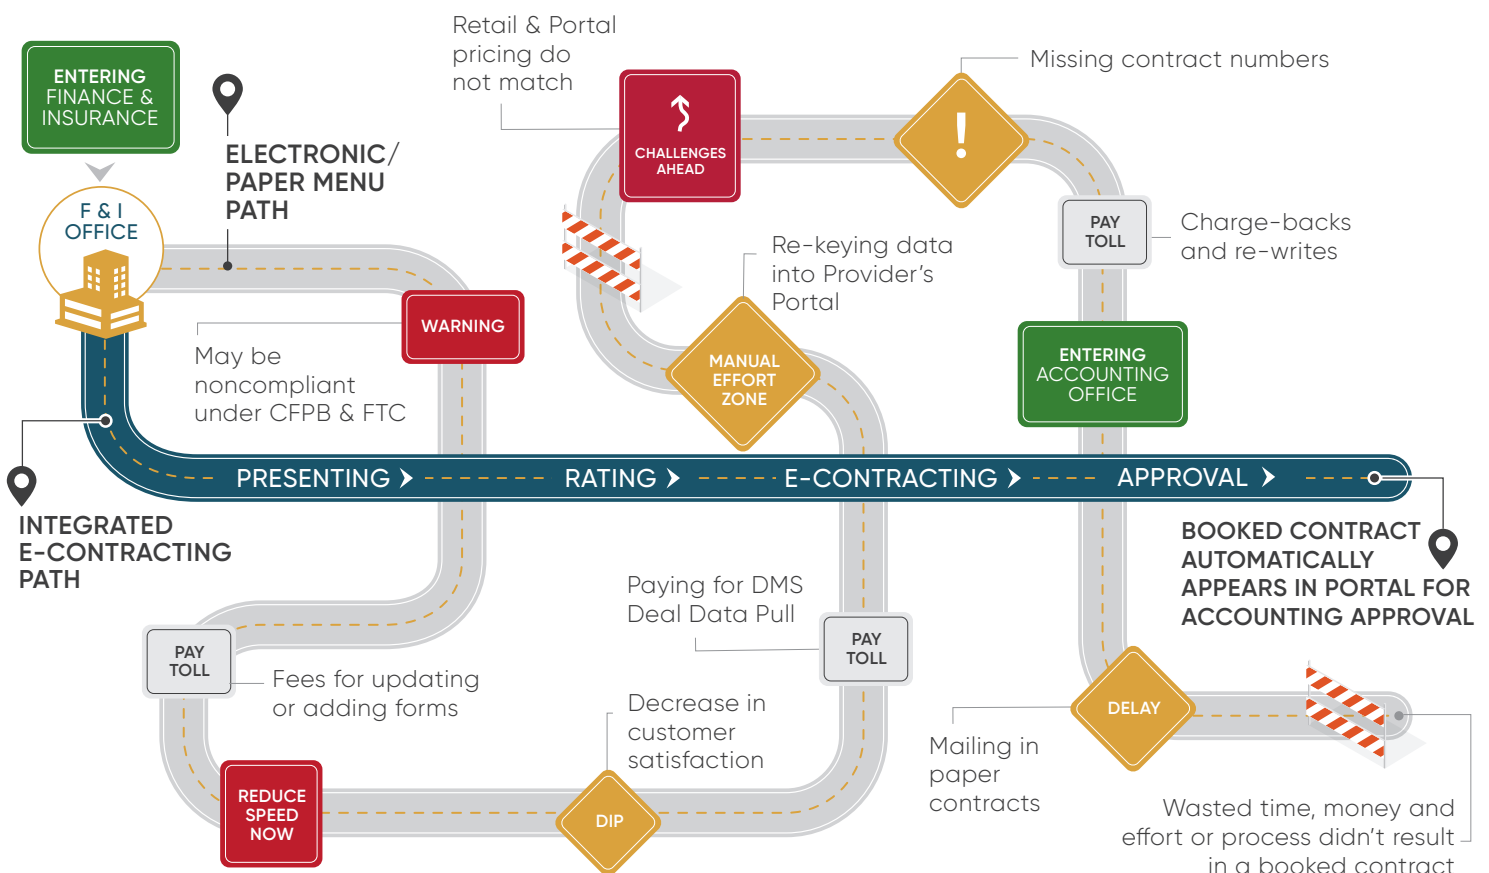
ENTERING FINANCE & INSURANCE

F & I OFFICE

ELECTRONIC/ PAPER MENU PATH

Retail & Portal pricing do not match

CHALLENGES AHEAD

Missing contract numbers

PAY TOLL

Charge-backs and re-writes

Re-keying data into Provider's Portal

MANUAL EFFORT ZONE

WARNING

May be noncompliant under CFPB & FTC

ENTERING ACCOUNTING OFFICE

PRESENTING › RATING › E-CONTRACTING › APPROVAL ›

INTEGRATED E-CONTRACTING PATH

BOOKED CONTRACT AUTOMATICALLY APPEARS IN PORTAL FOR ACCOUNTING APPROVAL

Paying for DMS Deal Data Pull

PAY TOLL

PAY TOLL

Fees for updating or adding forms

Decrease in customer satisfaction

DELAY

Mailing in paper contracts

REDUCE SPEED NOW

DIP

Wasted time, money and effort or process didn't result in a booked contract